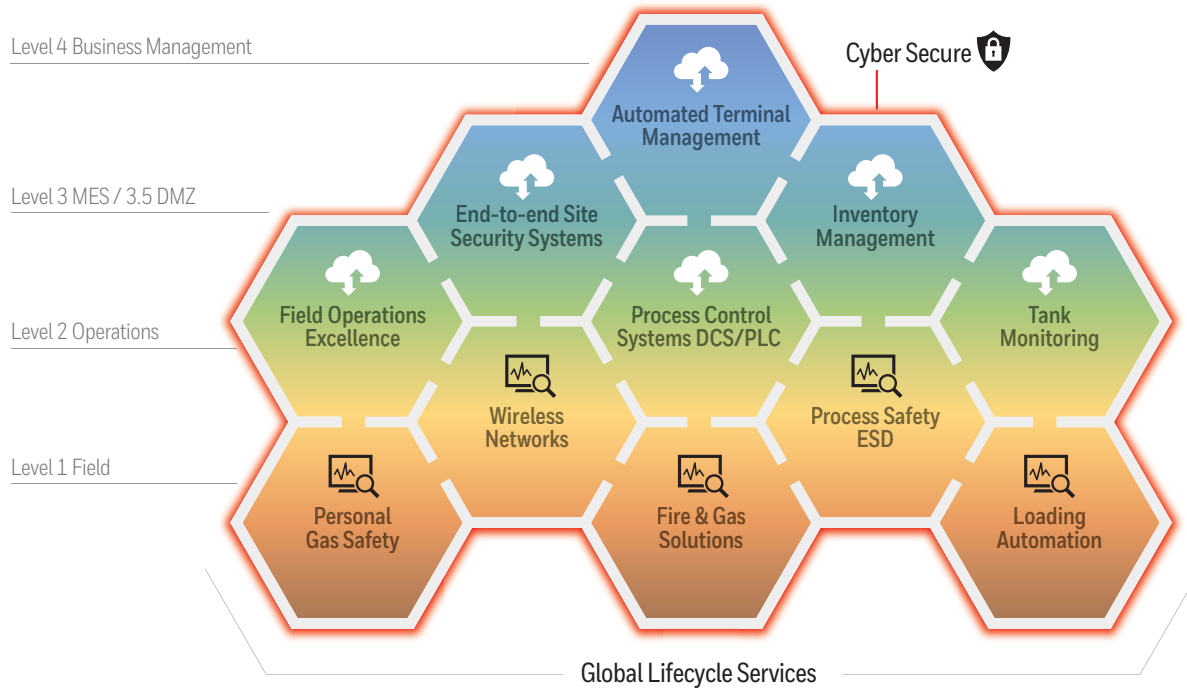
Level 4 Business Management

Cyber Secure

Automated Terminal Management

Level 3 MES / 3.5 DMZ

End-to-end Site Security Systems

Inventory Management

Field Operations Excellence

Process Control Systems DCS/PLC

Tank Monitoring

Level 2 Operations

Wireless Networks

Process Safety ESD

Level 1 Field

Personal Gas Safety

Fire & Gas Solutions

Loading Automation

Global Lifecycle Services